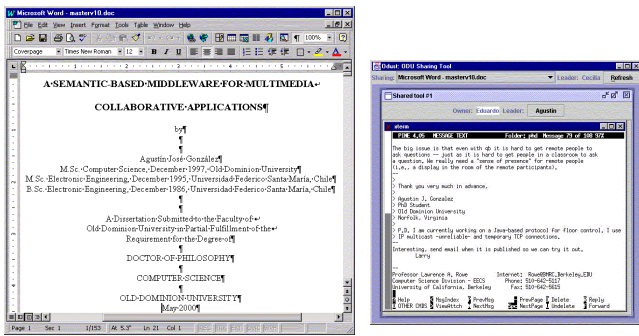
Microsoft Word - masterv10.doc

File Edit View Insert Format Tools Table Window Help

100%

Coverpage Times New Roman 12 B I U

A·SEMANTIC-BASED·MIDDLEWARE·FOR·MULTIMEDIA↵

COLLABORATIVE·APPLICATIONS¶

by¶

Agustín·José·González¶
M.Sc.·Computer·Science,·December·1997,·Old·Dominion·University¶
M.Sc.·Electronic·Engineering,·December·1995,·Universidad·Federico·Santa·María,·Chile¶
B.Sc.·Electronic·Engineering,·December·1986,·Universidad·Federico·Santa·María,·Chile¶

A·Dissertation·Submitted·to·the·Faculty·of·↵
Old·Dominion·University·in·Partial·Fulfillment·of·the·↵
Requirement·for·the·Degree·of¶

DOCTOR·OF·PHILOSOPHY¶

COMPUTER·SCIENCE¶

OLD·DOMINION·UNIVERSITY¶
May·2000¶

Page 1 Sec 1 1/153 At 5.3" Ln 21 Col 1

Odust: ODU Sharing Tool
Sharing: Microsoft Word - masterv10.doc Leader: Cecilia Refresh

Shared tool #1
Owner: Eduardo Leader: Agustin

xterm
PINE 4.05 MESSAGE TEXT Folder: phd Message 79 of 108 92%

The big issue is that even with qb it is hard to get remote people to ask questions -- just as it is hard to get people in a classroom to ask a question. We really need a "sense of presence" for remote people (i.e., a display in the room of the remote participants).

>
> Thank you very much in advance.
>
> Agustin J. Gonzalez
> PhD Student
> Old Dominion University
> Norfolk, Virginia
>
> P.S. I am currently working on a Java-based protocol for floor control, I use
> IP multicast -unreliable- and temporary TCP connections.
>

Interesting, send email when it is published so we can try it out.
Larry

--
Professor Lawrence A. Rowe Internet: Rowe@MRC.Berkeley.EDU
Computer Science Division - EECS Phone: 510-642-5117
University of California, Berkeley Fax: 510-642-5625

? Help < MsgIndex - PrevMsg - PrevPage D Delete R Reply
O OTHER CMDS > ViewAttch N NextMsg Spc NextPage U Undelete F Forward